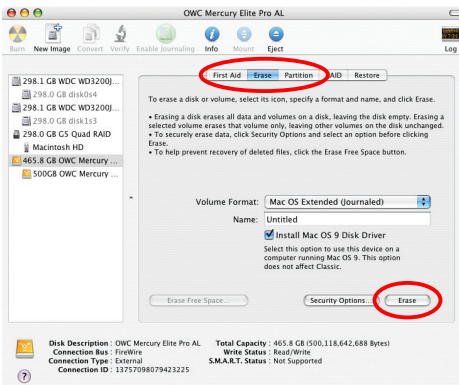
OWC Mercury Elite Pro AL

Burn New Image Convert Verify Enable Journaling Info Mount Eject Log

298.1 GB WDC WD3200J...
298.0 GB disk0s4
298.1 GB WDC WD3200J...
298.0 GB disk1s3
298.0 GB G5 Quad RAID
Macintosh HD
465.8 GB OWC Mercury ...
500GB OWC Mercury ...

First Aid Erase Partition RAID Restore

To erase a disk or volume, select its icon, specify a format and name, and click Erase.

• Erasing a disk erases all data and volumes on a disk, leaving the disk empty. Erasing a selected volume erases that volume only, leaving other volumes on the disk unchanged.
• To securely erase data, click Security Options and select an option before clicking Erase.
• To help prevent recovery of deleted files, click the Erase Free Space button.

Volume Format: Mac OS Extended (Journaled)
Name: Untitled
Install Mac OS 9 Disk Driver
Select this option to use this device on a computer running Mac OS 9. This option does not affect Classic.

Erase Free Space... Security Options... Erase

Disk Description : OWC Mercury Elite Pro AL
Connection Bus : FireWire
Connection Type : External
Connection ID : 13757098079423225
Total Capacity : 465.8 GB (500,118,642,688 Bytes)
Write Status : Read/Write
S.M.A.R.T. Status : Not Supported

?